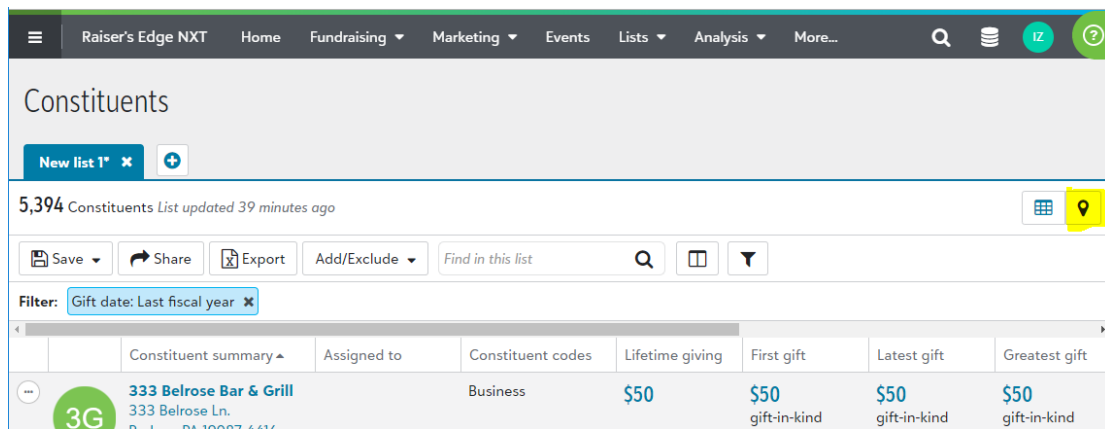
Raiser's Edge NXT Home Fundraising Marketing Events Lists Analysis More... IZ ?

Constituents

New list 1*

5,394 Constituents List updated 39 minutes ago

Save Share Export Add/Exclude Find in this list

Filter: Gift date: Last fiscal year

| | | Constituent summary | Assigned to | Constituent codes | Lifetime giving | First gift | Latest gift | Greatest gift |
|---|---|---|---|---|---|---|---|---|
| ... | 3G | 333 Belrose Bar & Grill 333 Belrose Ln. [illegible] | | Business | $50 | $50 gift-in-kind | $50 gift-in-kind | $50 gift-in-kind |